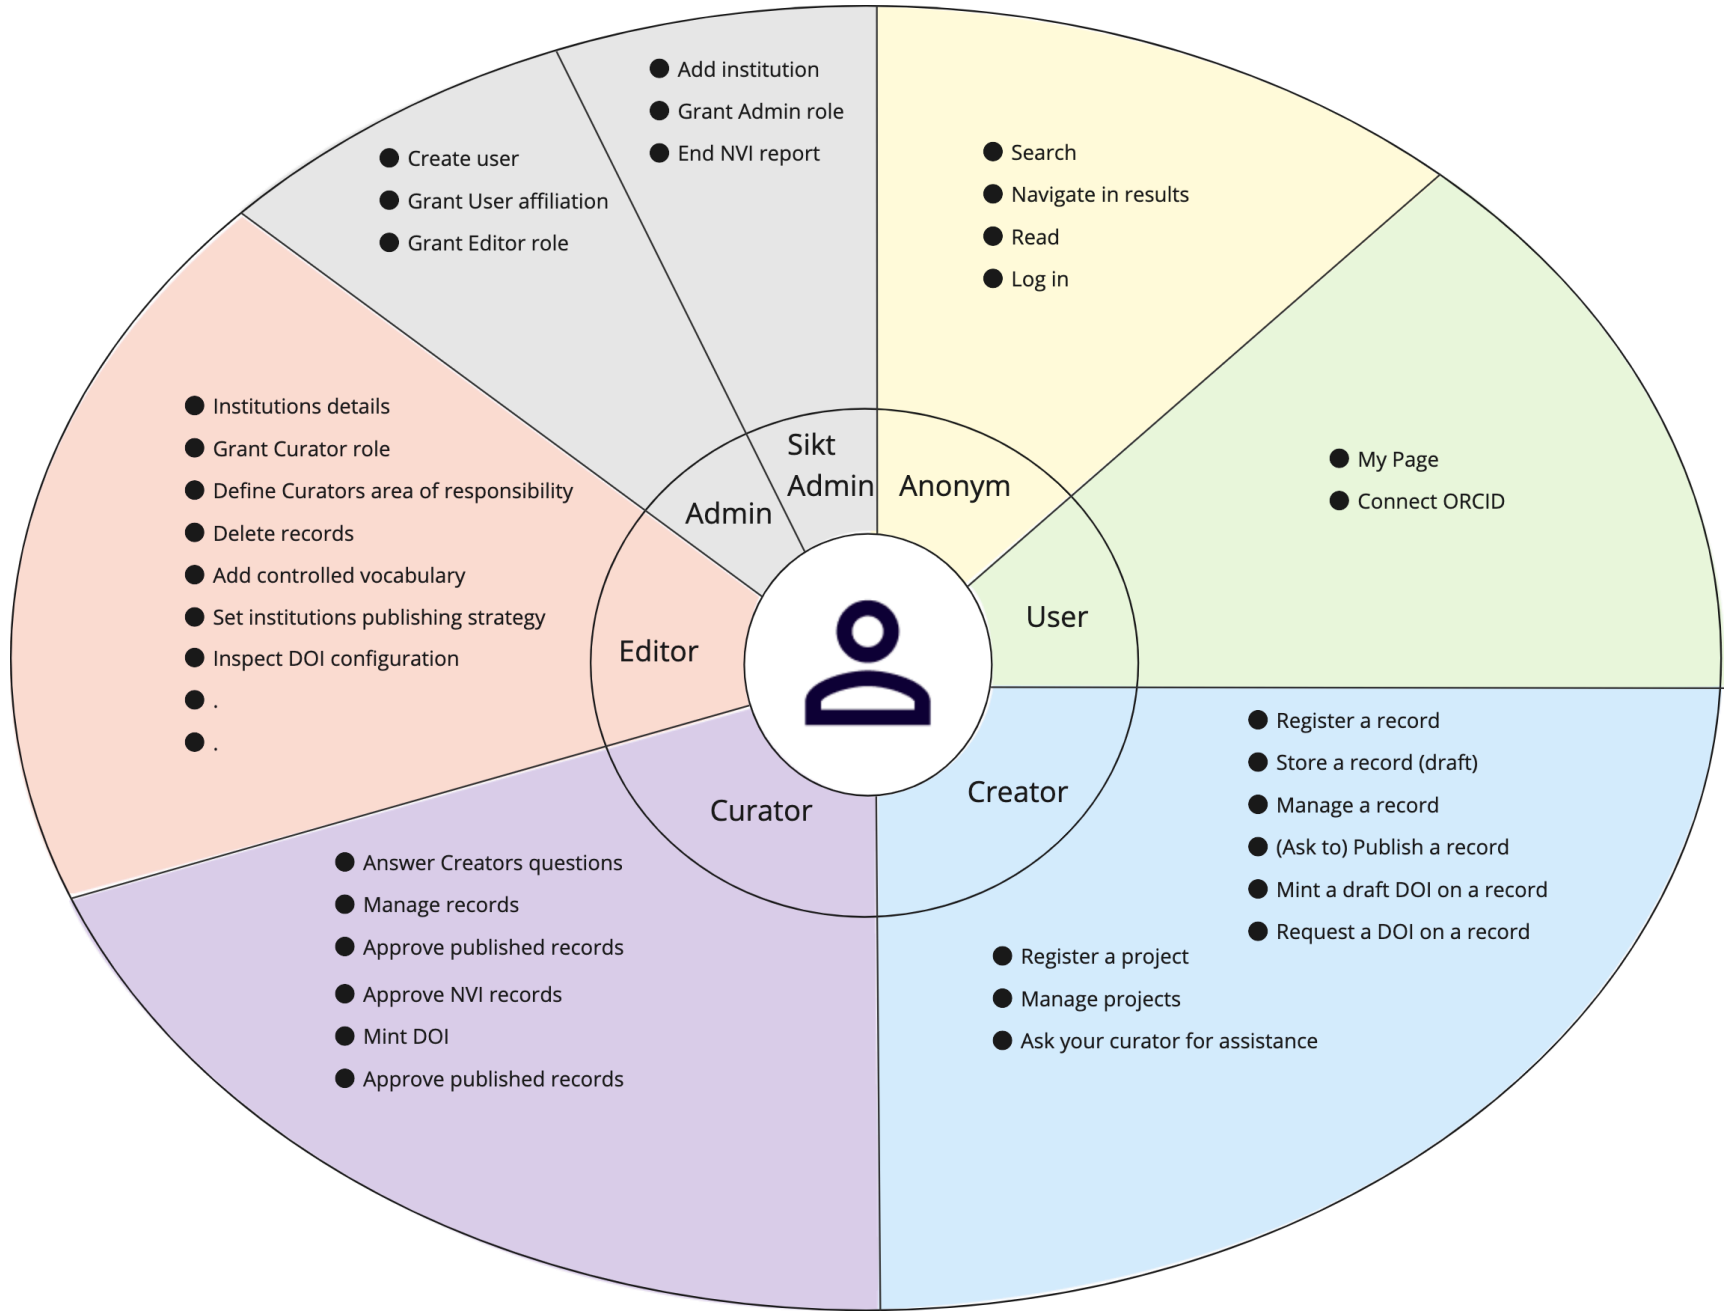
- Add institution
- Grant Admin role
- End NVI report

- Create user
- Grant User affiliation
- Grant Editor role

- Search
- Navigate in results
- Read
- Log in

- Institutions details
- Grant Curator role
- Define Curators area of responsibility
- Delete records
- Add controlled vocabulary
- Set institutions publishing strategy
- Inspect DOI configuration
- .
- .

Sikt Admin

Admin

Anonym

- My Page
- Connect ORCID

Editor

User

Creator

Curator

- Register a record
- Store a record (draft)
- Manage a record
- (Ask to) Publish a record
- Mint a draft DOI on a record
- Request a DOI on a record

- Answer Creators questions
- Manage records
- Approve published records
- Approve NVI records
- Mint DOI
- Approve published records

- Register a project
- Manage projects
- Ask your curator for assistance